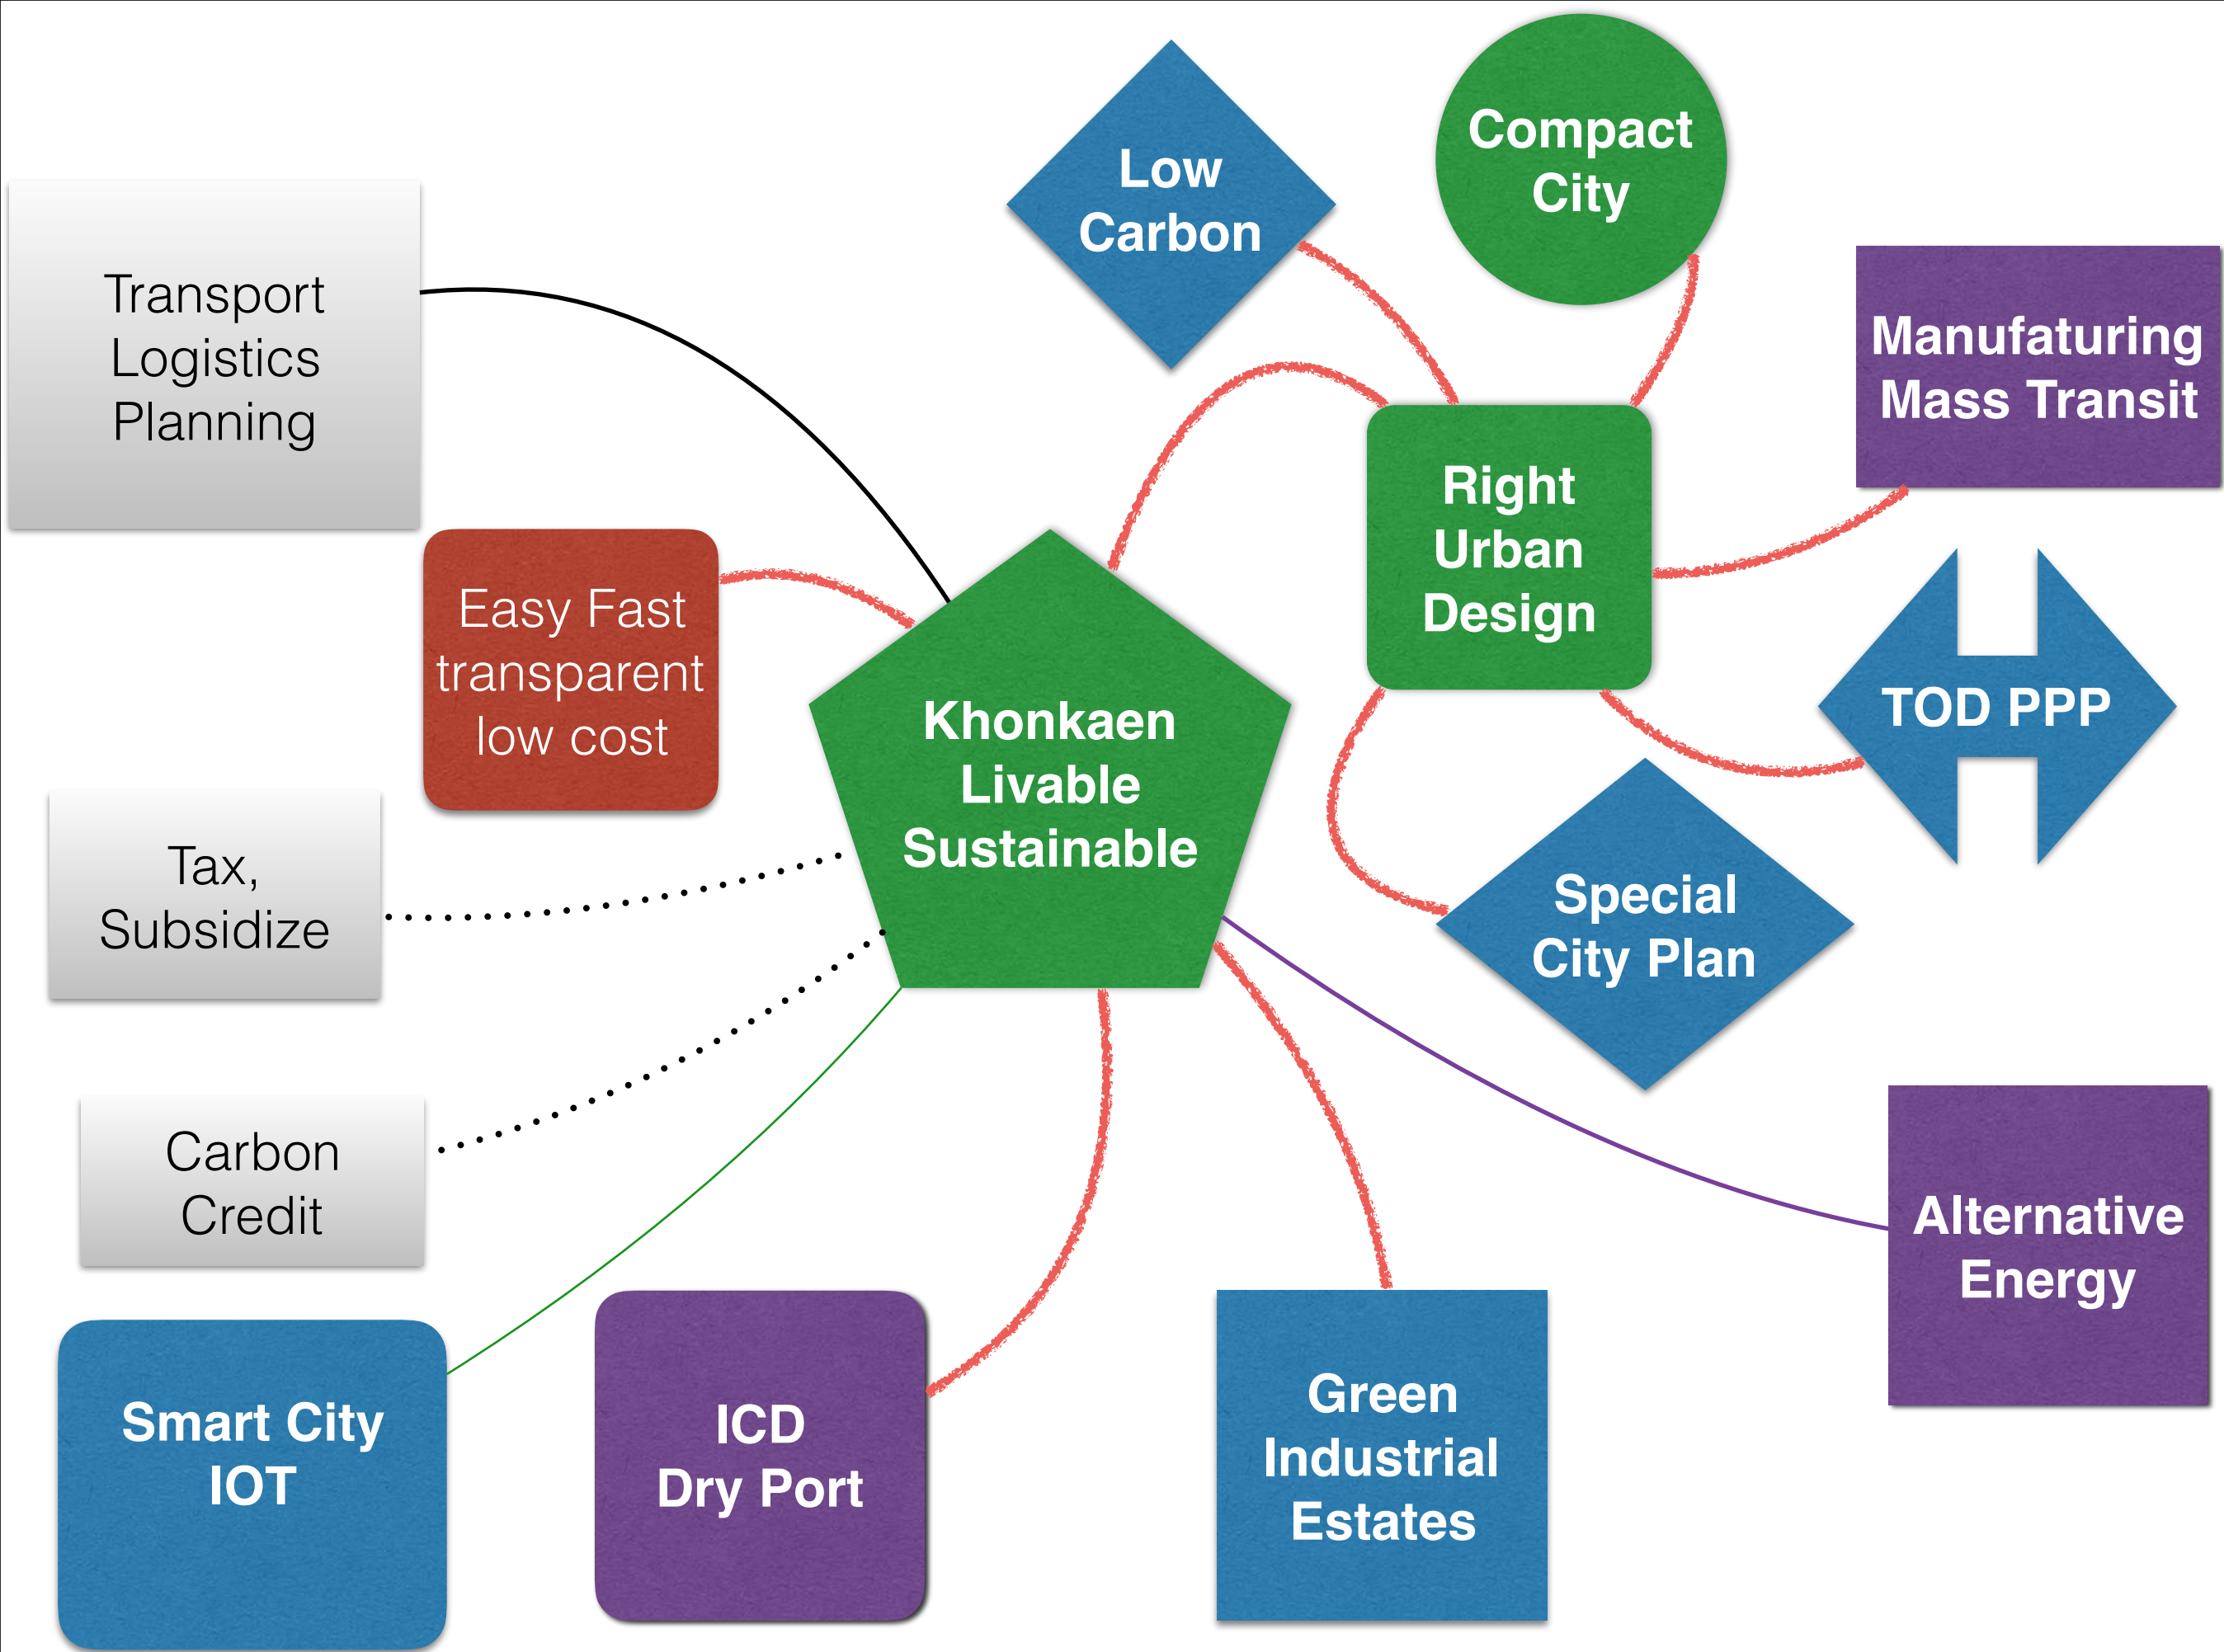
Low Carbon

Compact City

Transport Logistics Planning

Manufaturing Mass Transit

Right Urban Design

Easy Fast transparent low cost

TOD PPP

Khonkaen Livable Sustainable

Tax, Subsidize

Special City Plan

Carbon Credit

Alternative Energy

Smart City IOT

ICD Dry Port

Green Industrial Estates